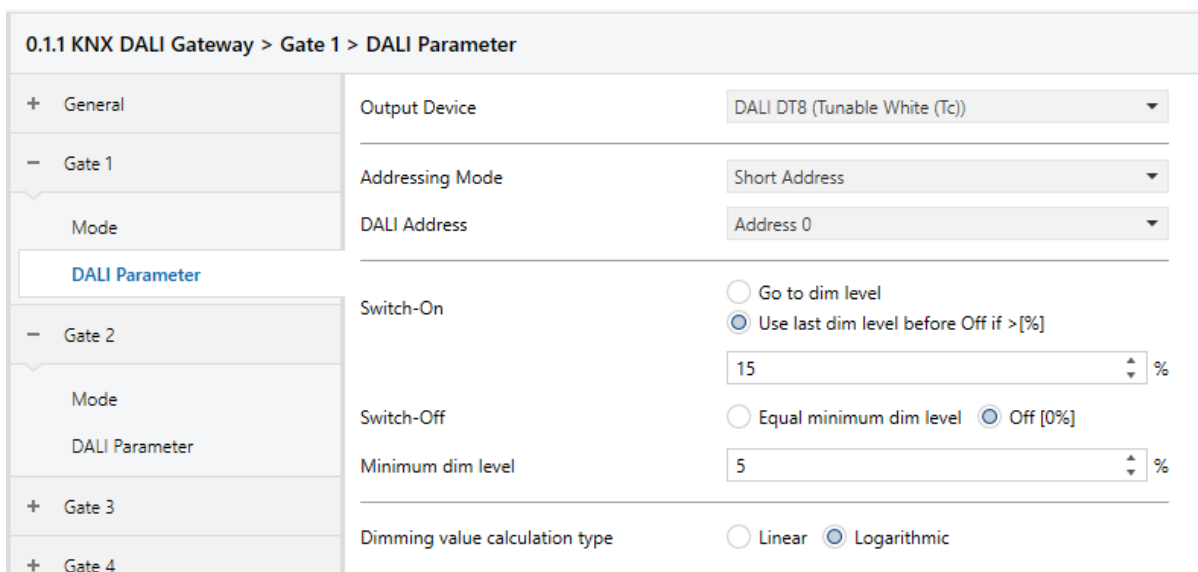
0.1.1 KNX DALI Gateway > Gate 1 > DALI Parameter

+ General

− Gate 1

Mode

DALI Parameter

− Gate 2

Mode

DALI Parameter

+ Gate 3

+ Gate 4

Output Device | DALI DT8 (Tunable White (Tc))

Addressing Mode | Short Address

DALI Address | Address 0

Switch-On

Go to dim level

Use last dim level before Off if >[%]

15 %

Switch-Off

Equal minimum dim level

Off [0%]

Minimum dim level

5 %

Dimming value calculation type

Linear

Logarithmic